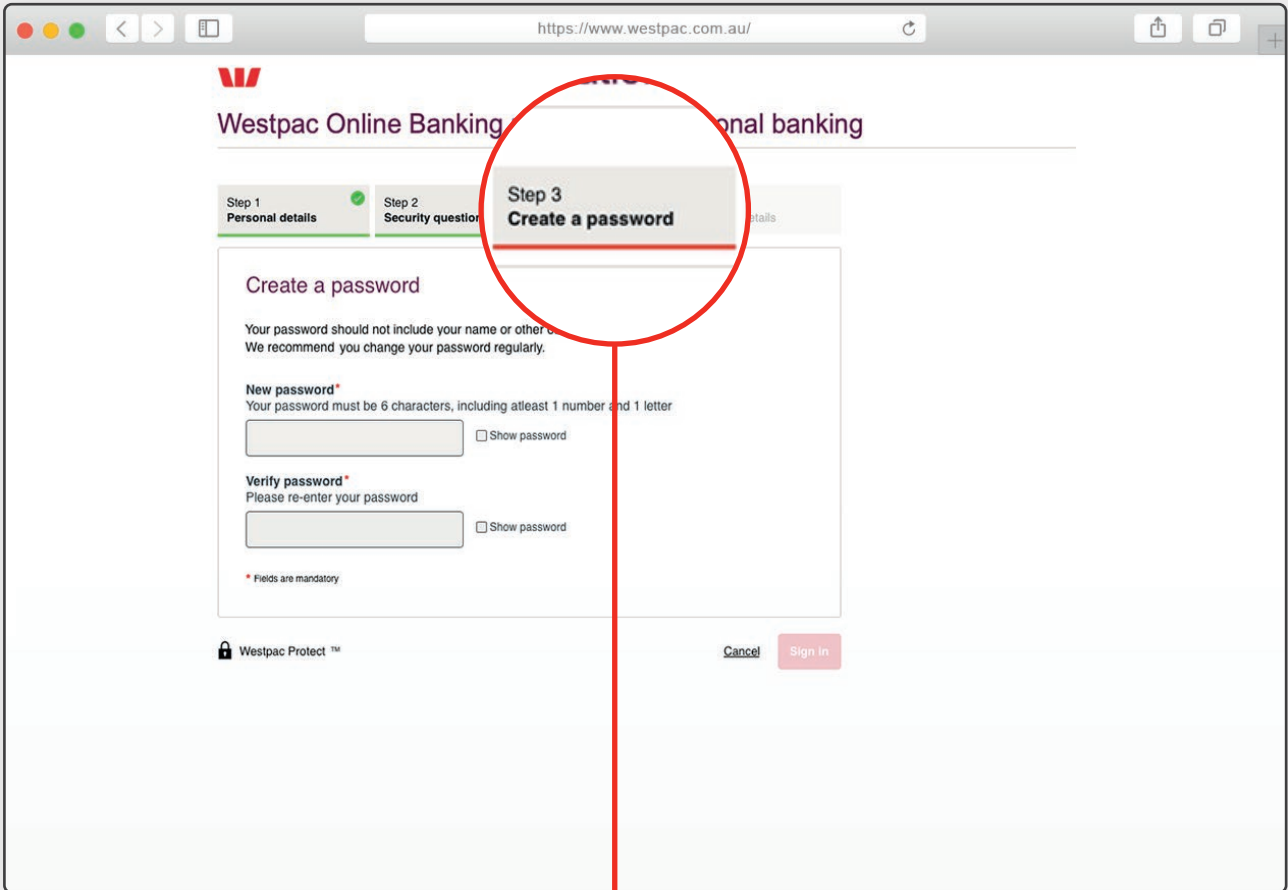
https://www.westpac.com.au/

Westpac Online Banking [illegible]onal banking

Step 1
Personal details

Step 2
Security question

Step 3
Create a password

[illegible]etails

Create a password

Your password should not include your name or other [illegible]
We recommend you change your password regularly.

New password*
Your password must be 6 characters, including atleast 1 number and 1 letter

Show password

Verify password*
Please re-enter your password

Show password

* Fields are mandatory

Westpac Protect ™

Cancel

Sign in